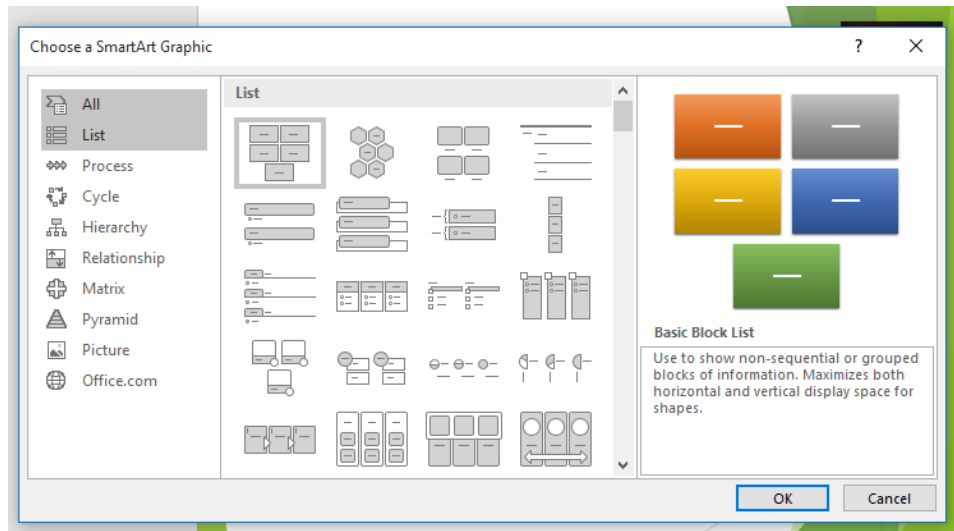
Choose a SmartArt Graphic
?
All
List
Process
Cycle
Hierarchy
Relationship
Matrix
Pyramid
Picture
Office.com
List
Basic Block List
Use to show non-sequential or grouped blocks of information. Maximizes both horizontal and vertical display space for shapes.
OK
Cancel